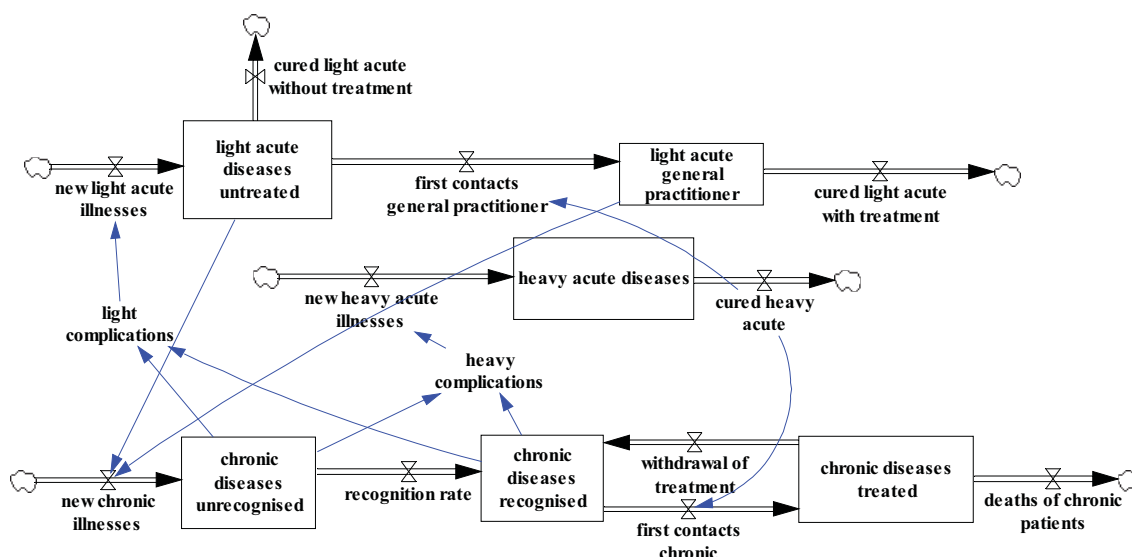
cured light acute without treatment

light acute diseases untreated

light acute general practitioner

new light acute illnesses

first contacts general practitioner

cured light acute with treatment

heavy acute diseases

new heavy acute illnesses

cured heavy acute

light complications

heavy complications

chronic diseases unrecognised

chronic diseases recognised

chronic diseases treated

new chronic illnesses

recognition rate

withdrawal of treatment

first contacts chronic

deaths of chronic patients